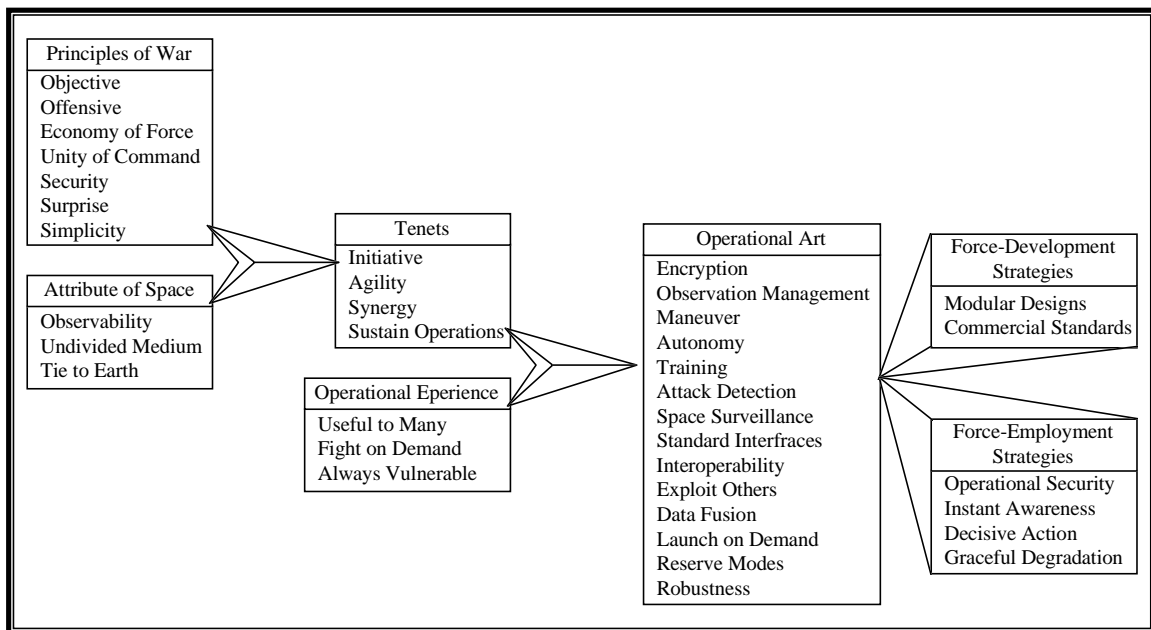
Principles of War
Objective
Offensive
Economy of Force
Unity of Command
Security
Surprise
Simplicity

Attribute of Space
Observability
Undivided Medium
Tie to Earth

Tenets
Initiative
Agility
Synergy
Sustain Operations

Operational Eperience
Useful to Many
Fight on Demand
Always Vulnerable

Operational Art
Encryption
Observation Management
Maneuver
Autonomy
Training
Attack Detection
Space Surveillance
Standard Interfraces
Interoperability
Exploit Others
Data Fusion
Launch on Demand
Reserve Modes
Robustness

Force-Development Strategies
Modular Designs
Commercial Standards

Force-Employment Strategies
Operational Security
Instant Awareness
Decisive Action
Graceful Degradation